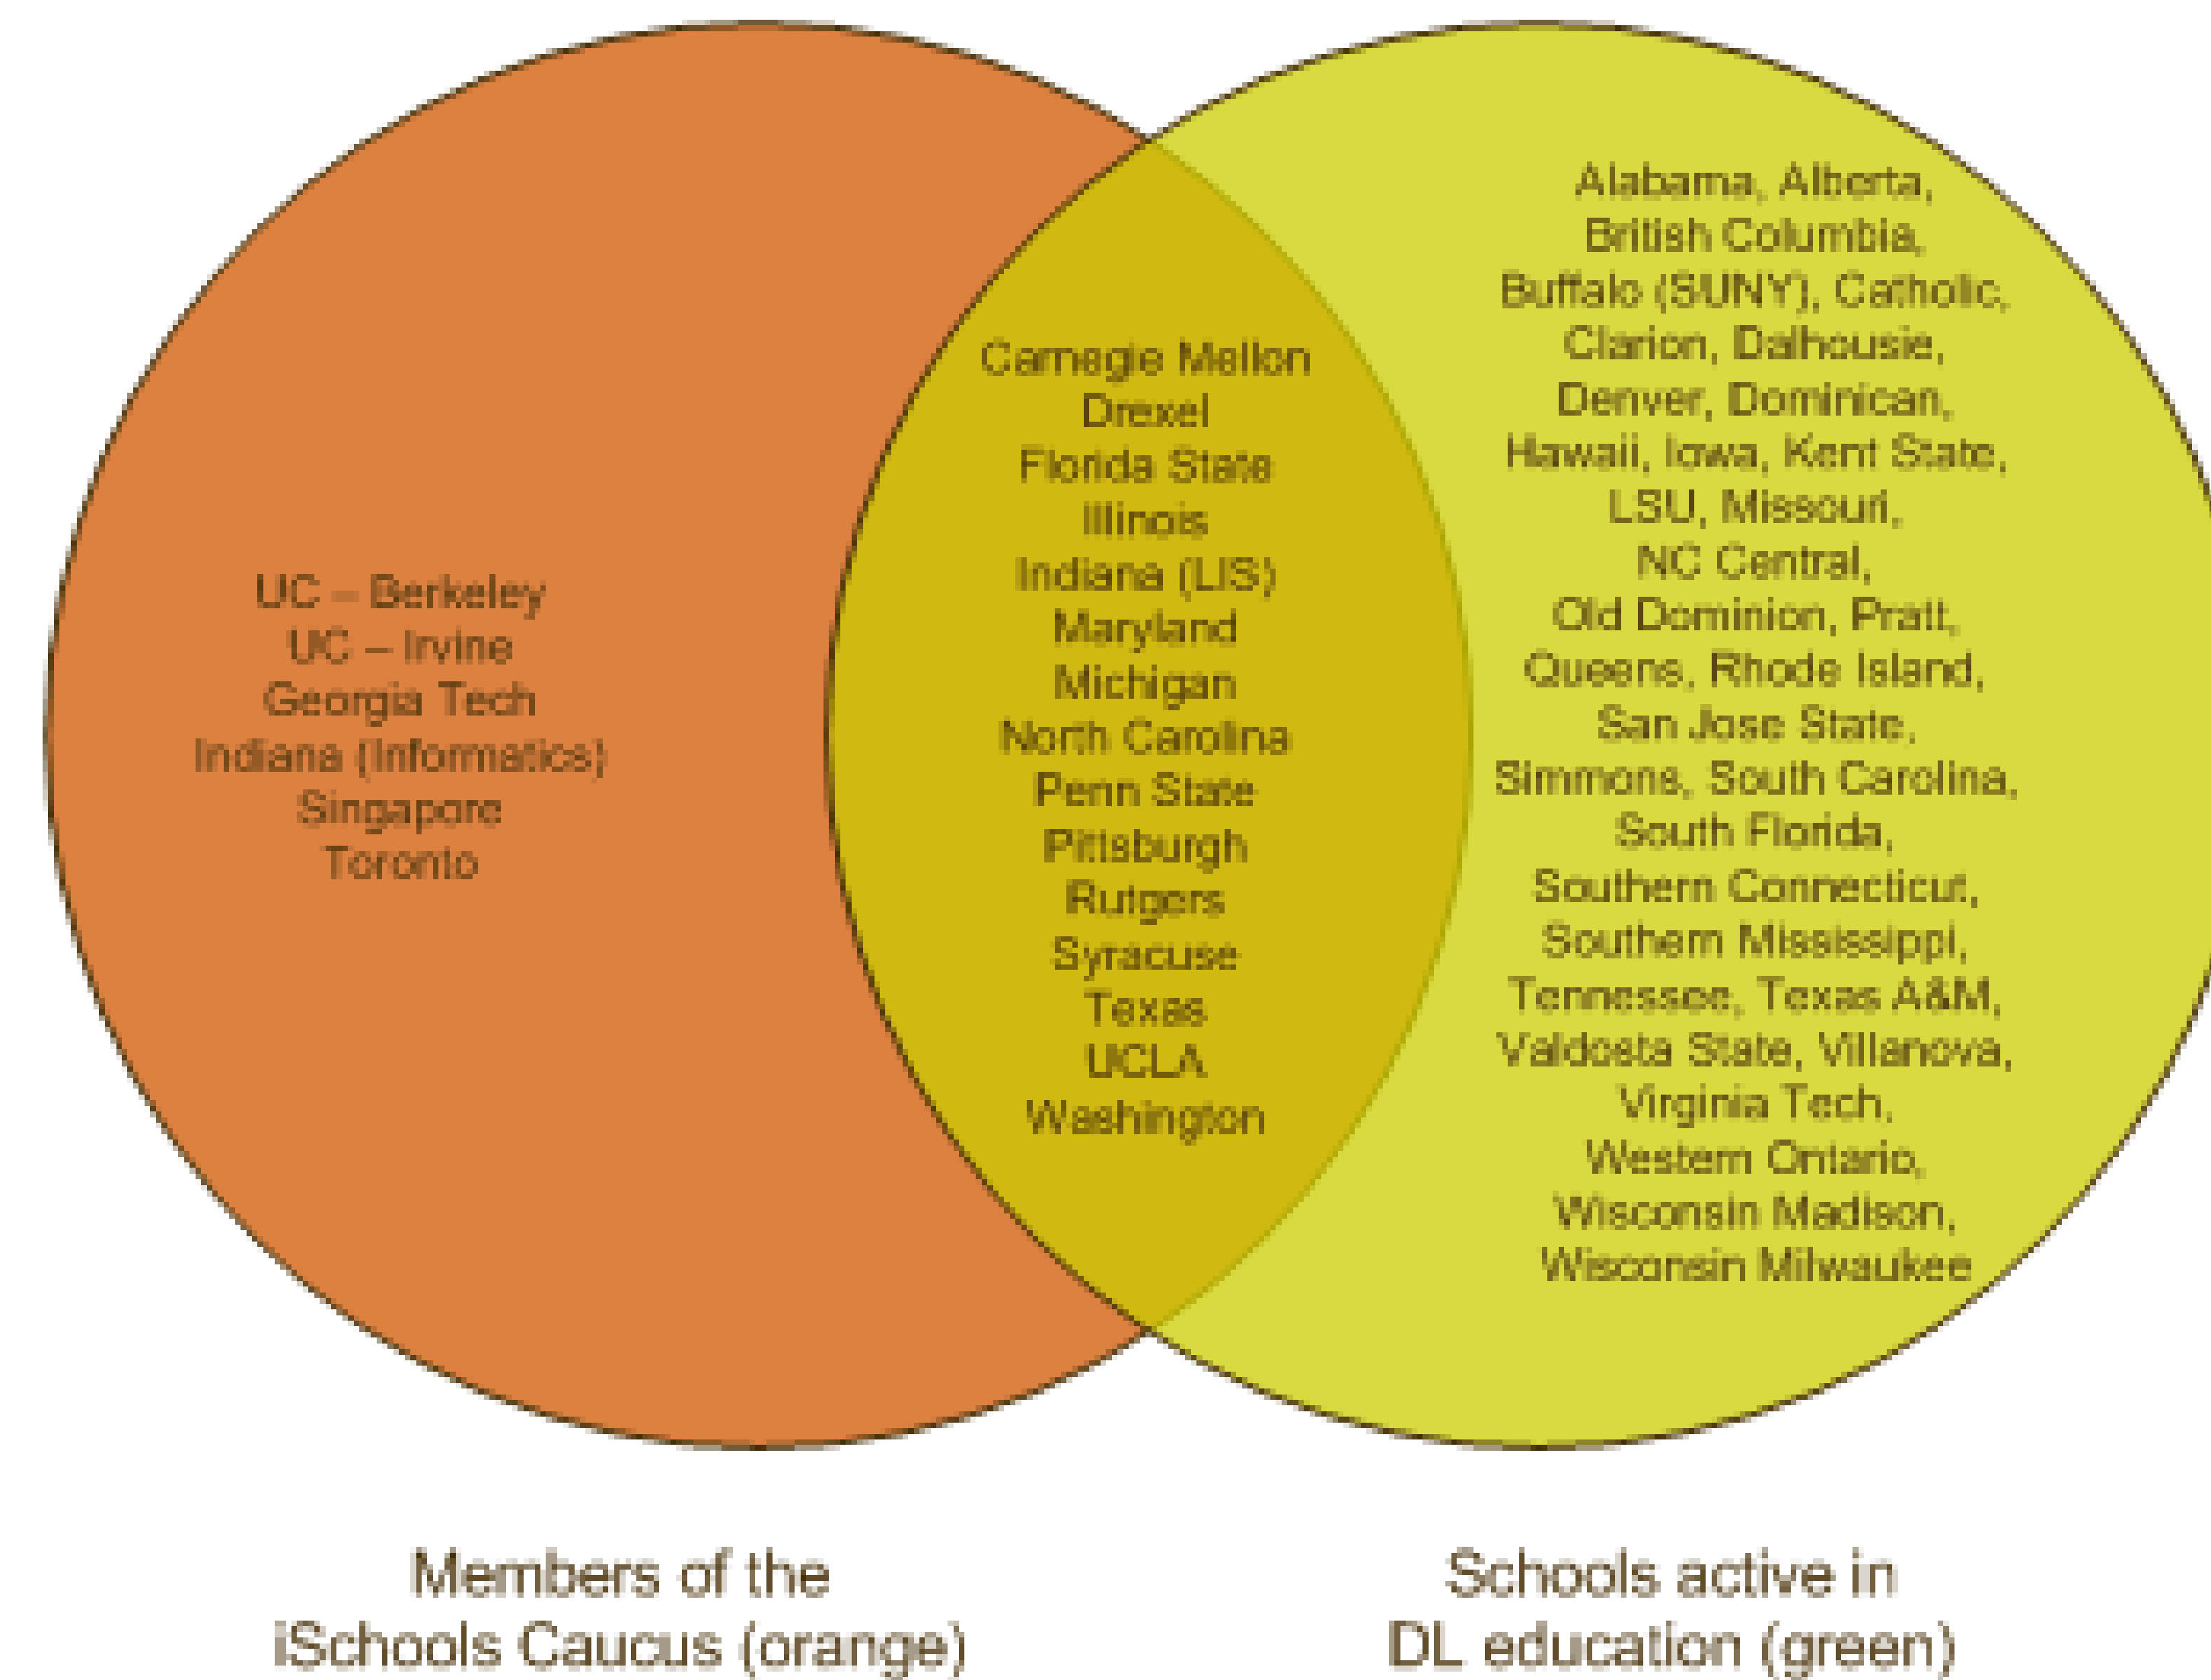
UC – Berkeley
UC – Irvine
Georgia Tech
Indiana (Informatics)
Singapore
Toronto

Carnegie Mellon
Drexel
Florida State
Illinois
Indiana (LIS)
Maryland
Michigan
North Carolina
Penn State
Pittsburgh
Rutgers
Syracuse
Texas
UCLA
Washington

Alabama, Alberta, British Columbia, Buffalo (SUNY), Catholic, Clarion, Dalhousie, Denver, Dominican, Hawaii, Iowa, Kent State, LSU, Missouri, NC Central, Old Dominion, Pratt, Queens, Rhode Island, San Jose State, Simmons, South Carolina, South Florida, Southern Connecticut, Southern Mississippi, Tennessee, Texas A&M, Valdosta State, Villanova, Virginia Tech, Western Ontario, Wisconsin Madison, Wisconsin Milwaukee

Members of the iSchools Caucus (orange)

Schools active in DL education (green)